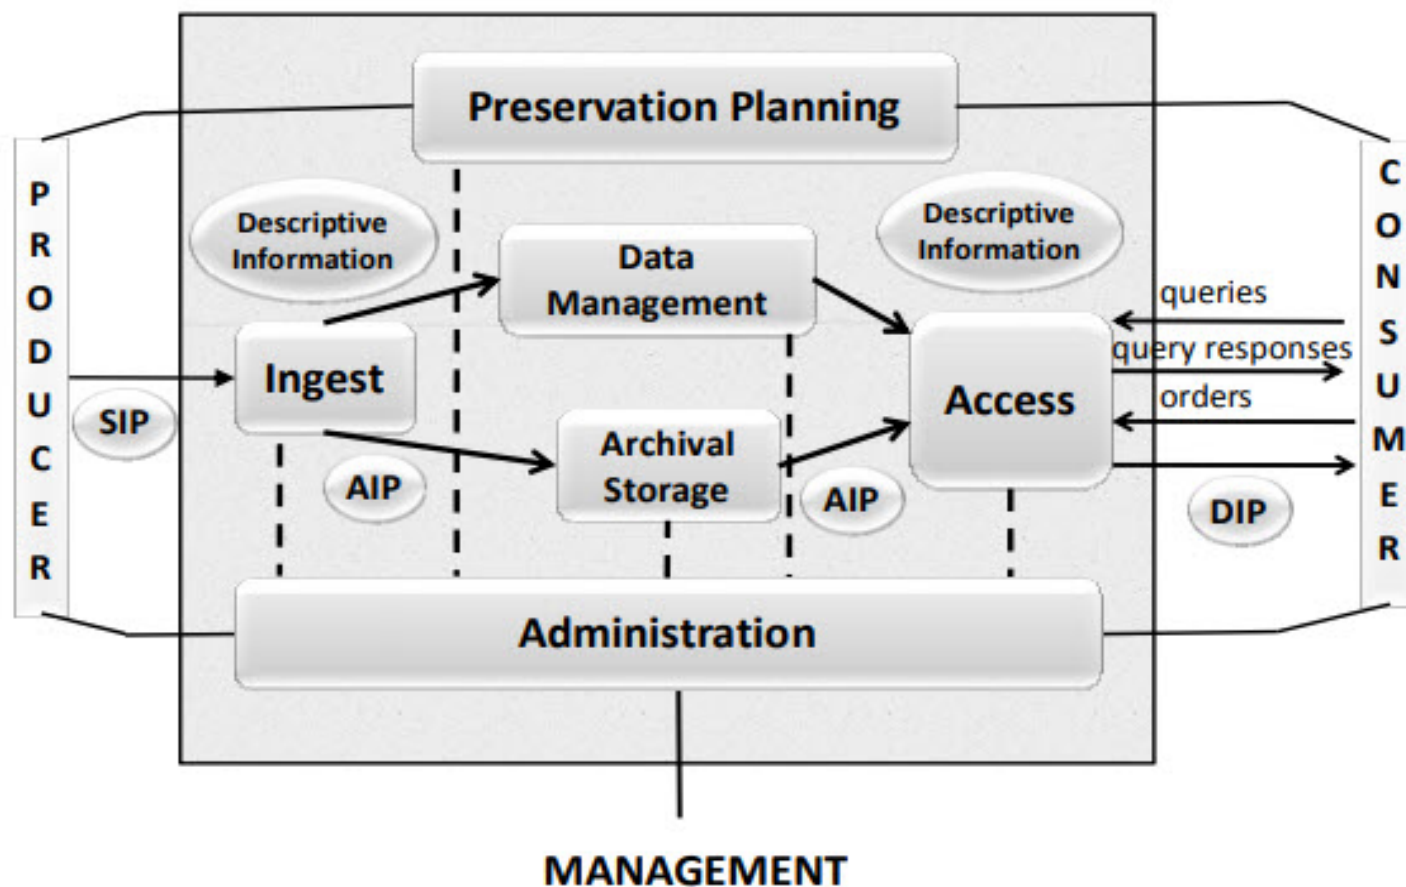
Preservation Planning

PRODUCER

Descriptive Information

Data Management

Descriptive Information

CONSUMER

queries

query responses

orders

Ingest

SIP

Access

Archival Storage

AIP

AIP

DIP

Administration

MANAGEMENT